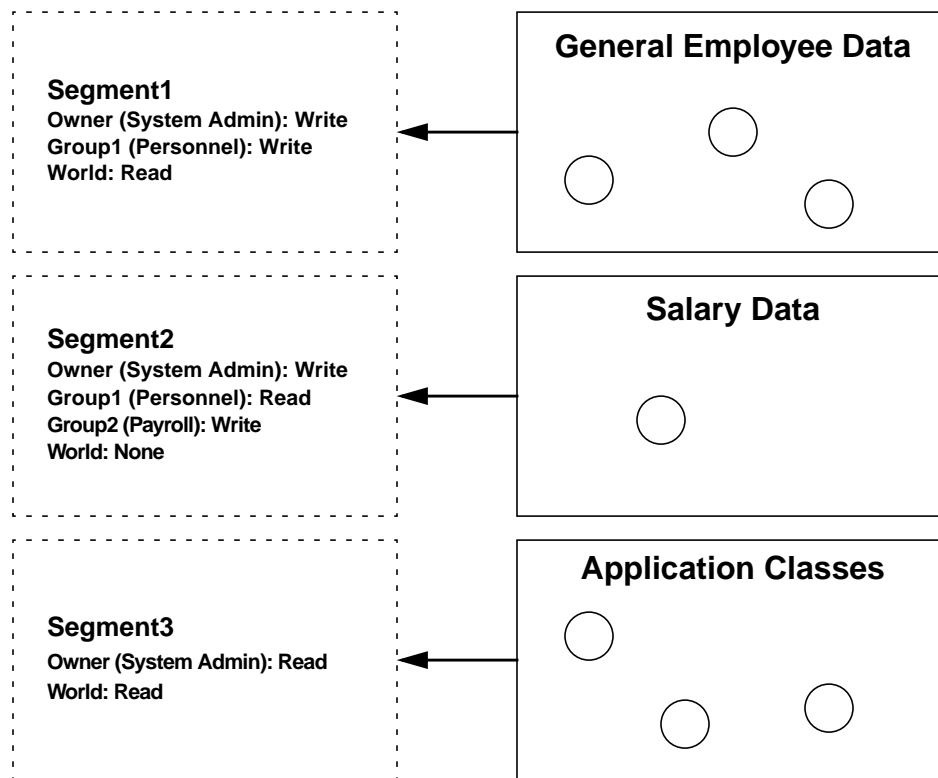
Segment1
Owner (System Admin): Write
Group1 (Personnel): Write
World: Read

General Employee Data

Segment2
Owner (System Admin): Write
Group1 (Personnel): Read
Group2 (Payroll): Write
World: None

Salary Data

Segment3
Owner (System Admin): Read
World: Read

Application Classes